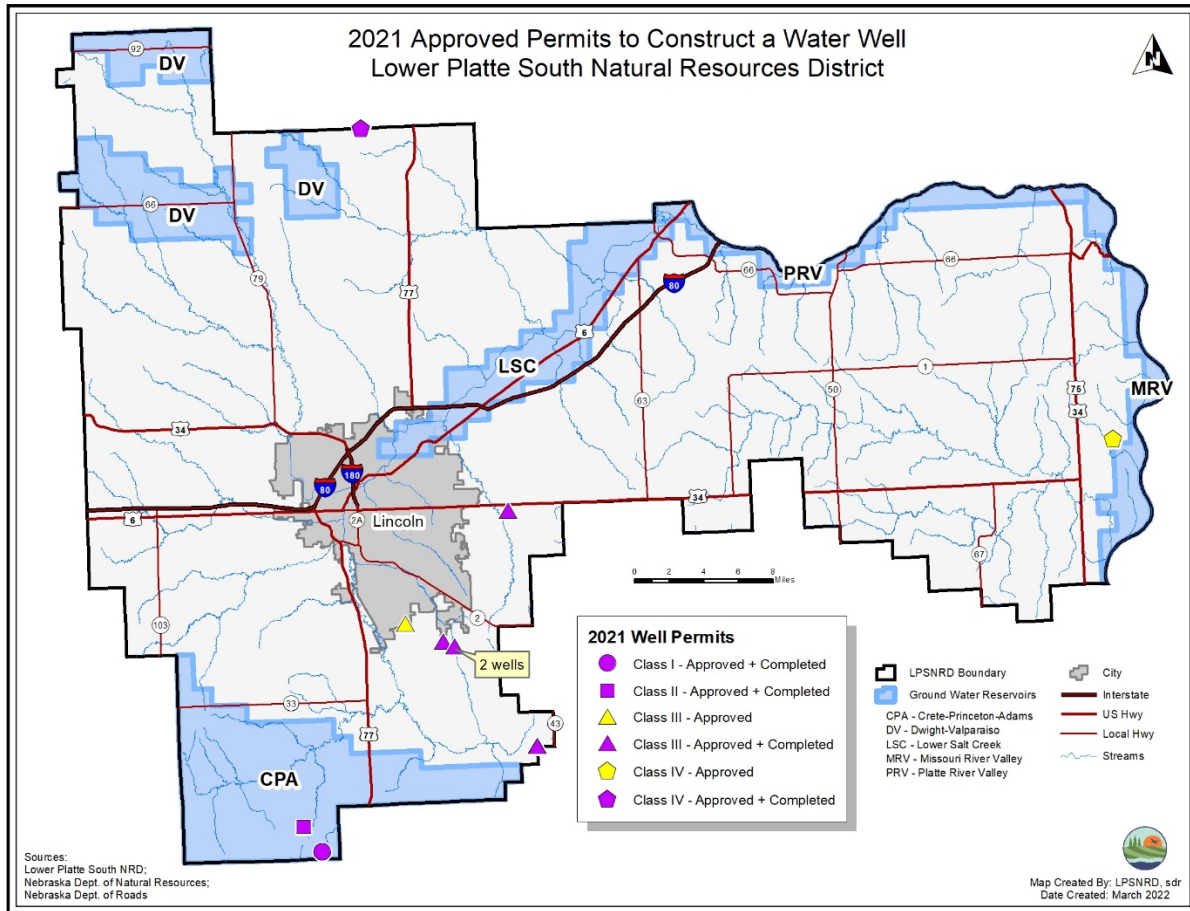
2021 Approved Permits to Construct a Water Well
Lower Platte South Natural Resources District

N

92
DV
DV
66
DV
79
77
80
66
PRV
66
6
LSC
63
50
1
75
34
MRV
34
80
180
Lincoln
2A
34
6
67
0 2 4 6 8 Miles
103
2
2 wells
33
77
43
CPA

2021 Well Permits
Class I - Approved + Completed
Class II - Approved + Completed
Class III - Approved
Class III - Approved + Completed
Class IV - Approved
Class IV - Approved + Completed

LPSNRD Boundary
Ground Water Reservoirs
CPA - Crete-Princeton-Adams
DV - Dwight-Valparaiso
LSC - Lower Salt Creek
MRV - Missouri River Valley
PRV - Platte River Valley
City
Interstate
US Hwy
Local Hwy
Streams

Sources:
Lower Platte South NRD;
Nebraska Dept. of Natural Resources;
Nebraska Dept. of Roads

Map Created By: LPSNRD, sdr
Date Created: March 2022